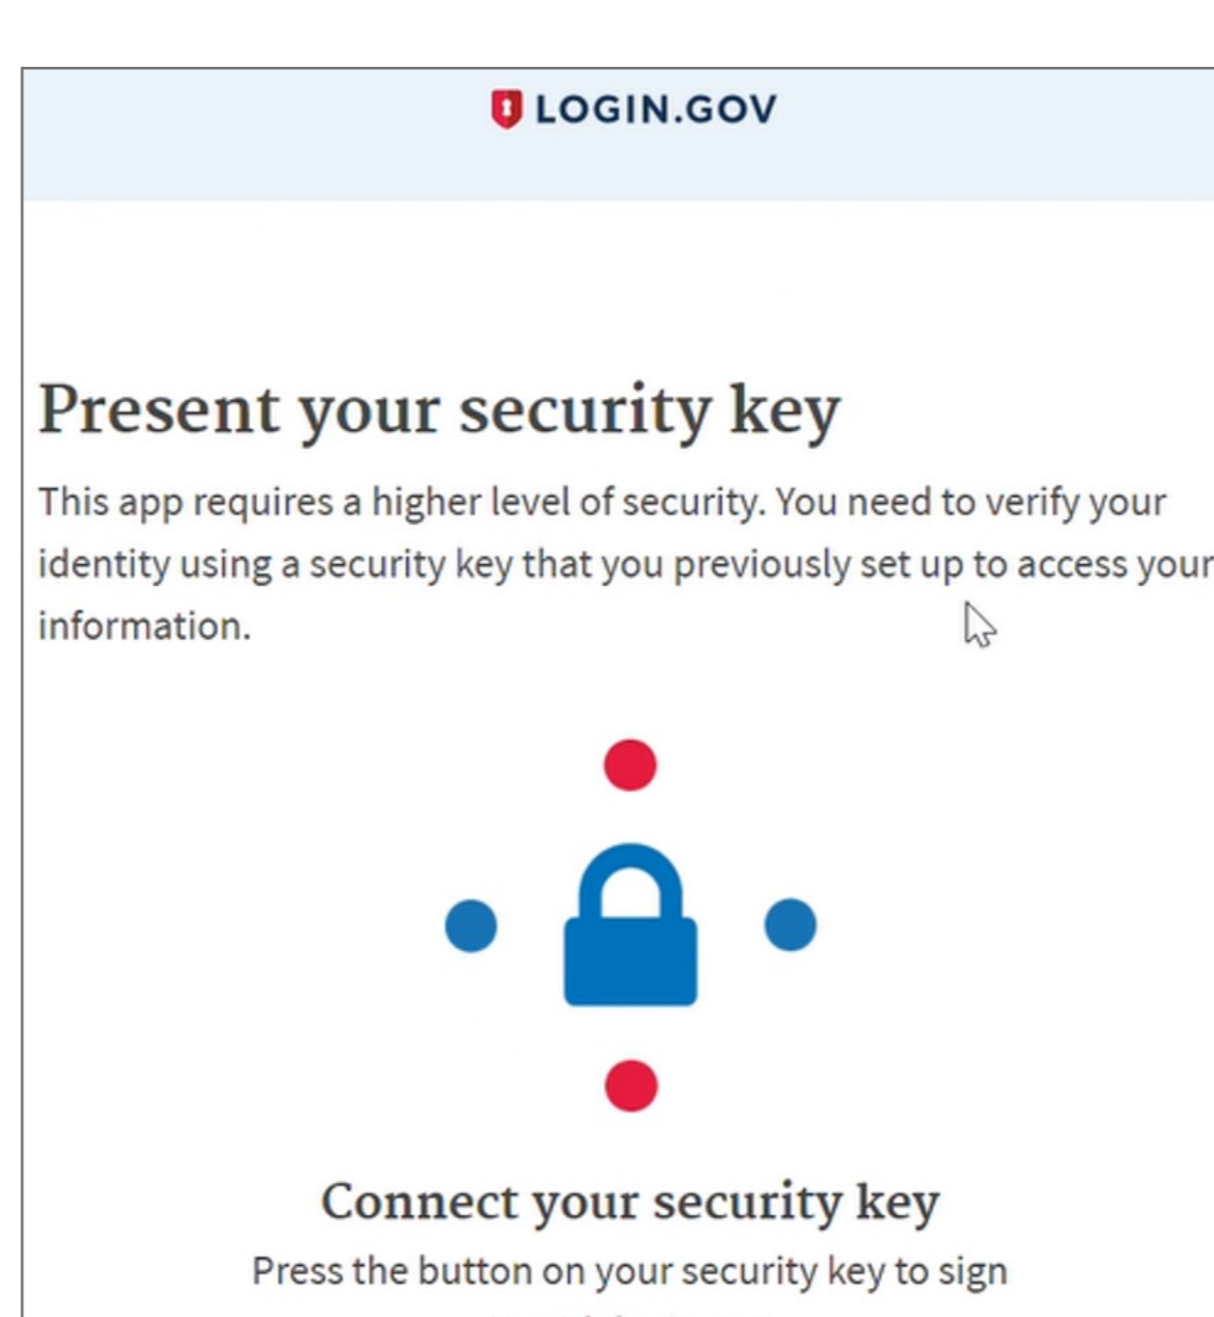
LOGIN.GOV

Present your security key

This app requires a higher level of security. You need to verify your identity using a security key that you previously set up to access your information.

Connect your security key

Press the button on your security key to sign

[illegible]